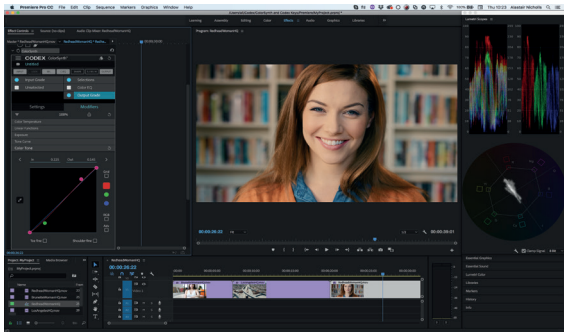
Premiere Pro CC File Edit Clip Sequence Markers Graphics Window Help

Thu 10:22 Alasdair Nicholls

Learning Assembly Editing Color Effects Audio Graphics Libraries

Effect Controls

Program: RedheadWomen01

CODEX ColorSpot

Settings Modifiers

00:00:20:22

00:00:28:21

Lumetri Scopes

Project: MyProject

00:00:20:22